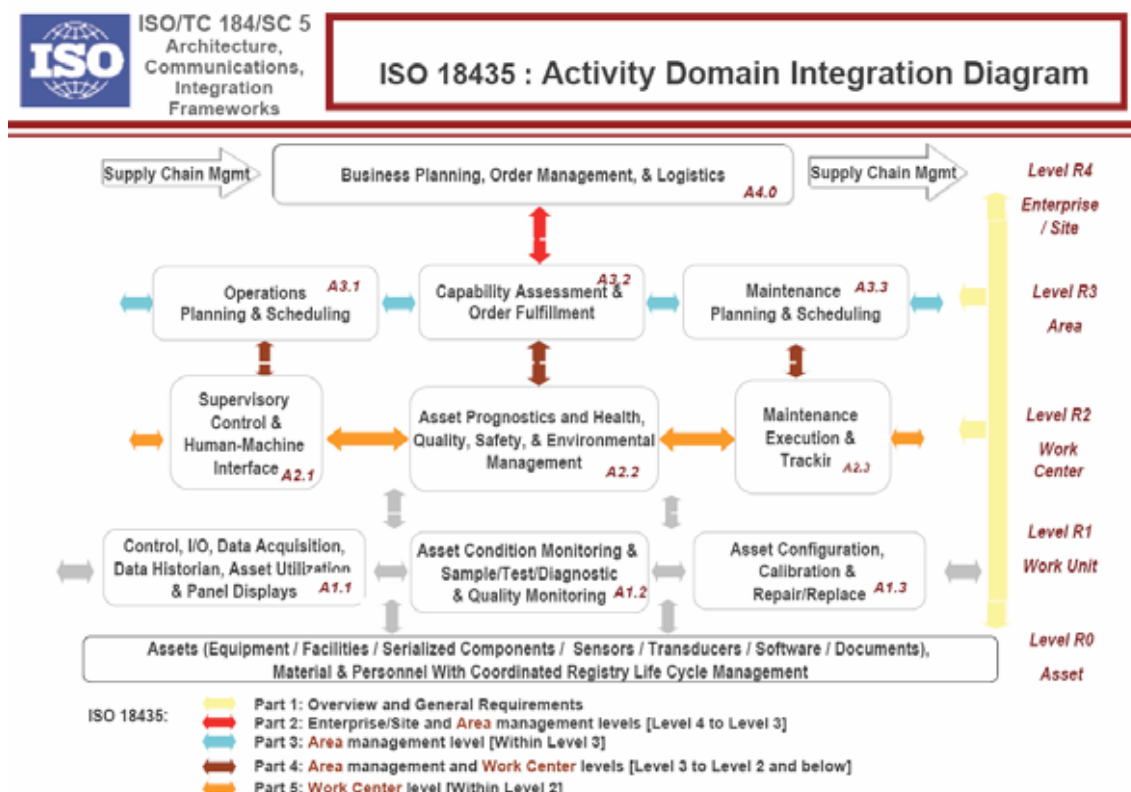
ISO

ISO/TC 184/SC 5
Architecture, Communications, Integration Frameworks

ISO 18435 : Activity Domain Integration Diagram

Supply Chain Mgmt

Business Planning, Order Management, & Logistics A4.0

Supply Chain Mgmt

Level R4
Enterprise / Site

Operations Planning & Scheduling A3.1

Capability Assessment & Order Fulfillment A3.2

Maintenance Planning & Scheduling A3.3

Level R3
Area

Supervisory Control & Human-Machine Interface A2.1

Asset Prognostics and Health, Quality, Safety, & Environmental Management A2.2

Maintenance Execution & Trackir A2.3

Level R2
Work Center

Control, I/O, Data Acquisition, Data Historian, Asset Utilization & Panel Displays A1.1

Asset Condition Monitoring & Sample/Test/Diagnostic & Quality Monitoring A1.2

Asset Configuration, Calibration & Repair/Replace A1.3

Level R1
Work Unit

Assets (Equipment / Facilities / Serialized Components / Sensors / Transducers / Software / Documents), Material & Personnel With Coordinated Registry Life Cycle Management

Level R0
Asset

ISO 18435:
Part 1: Overview and General Requirements
Part 2: Enterprise/Site and Area management levels [Level 4 to Level 3]
Part 3: Area management level [Within Level 3]
Part 4: Area management and Work Center levels [Level 3 to Level 2 and below]
Part 5: Work Center level [Within Level 2]